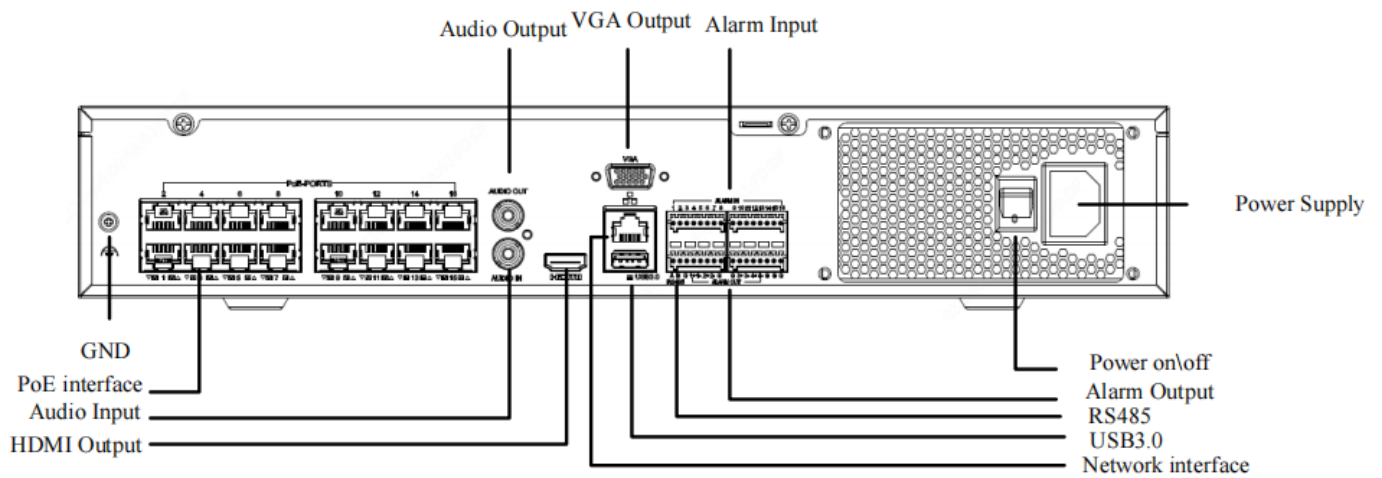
Audio Output
VGA Output
Alarm Input
Power Supply
PoE PORTS
2
4
6
8
10
12
14
16
AUDIO OUT
AUDIO IN
VGA
HDMI
ALARM IN
ALARM OUT
USB3.0
GND
PoE interface
Audio Input
HDMI Output
Power on\off
Alarm Output
RS485
USB3.0
Network interface